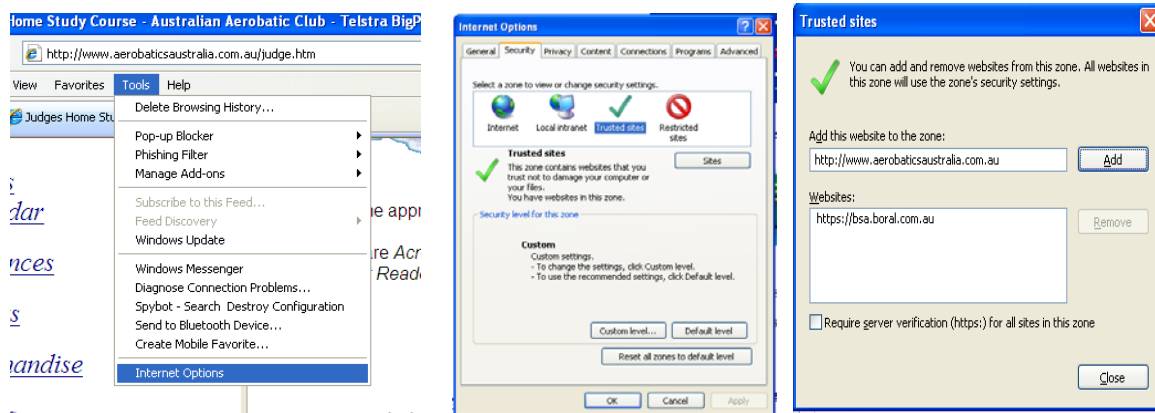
Home Study Course - Australian Aerobatic Club - Telstra BigP

http://www.aerobaticsaustralia.com.au/judge.htm

View Favorites Tools Help

Judges Home Stu

Delete Browsing History...
Pop-up Blocker
Phishing Filter
Manage Add-ons
Subscribe to this Feed...
Feed Discovery
Windows Update
Windows Messenger
Diagnose Connection Problems...
Spybot - Search Destroy Configuration
Send to Bluetooth Device...
Create Mobile Favorite...
Internet Options

s
dar
nces
s
andise

e appr
are Acr
Reade

Internet Options

General Security Privacy Content Connections Programs Advanced

Select a zone to view or change security settings.

Internet Local intranet Trusted sites Restricted sites

Trusted sites
This zone contains websites that you trust not to damage your computer or your files.
You have websites in this zone.

Sites

Security level for this zone

Custom
Custom settings.
- To change the settings, click Custom level.
- To use the recommended settings, click Default level.

Custom level... Default level

Reset all zones to default level

OK Cancel Apply

Trusted sites

You can add and remove websites from this zone. All websites in this zone will use the zone's security settings.

Add this website to the zone:
http://www.aerobaticsaustralia.com.au
Add

Websites:
https://bsa.boral.com.au
Remove

Require server verification (https:) for all sites in this zone

Close